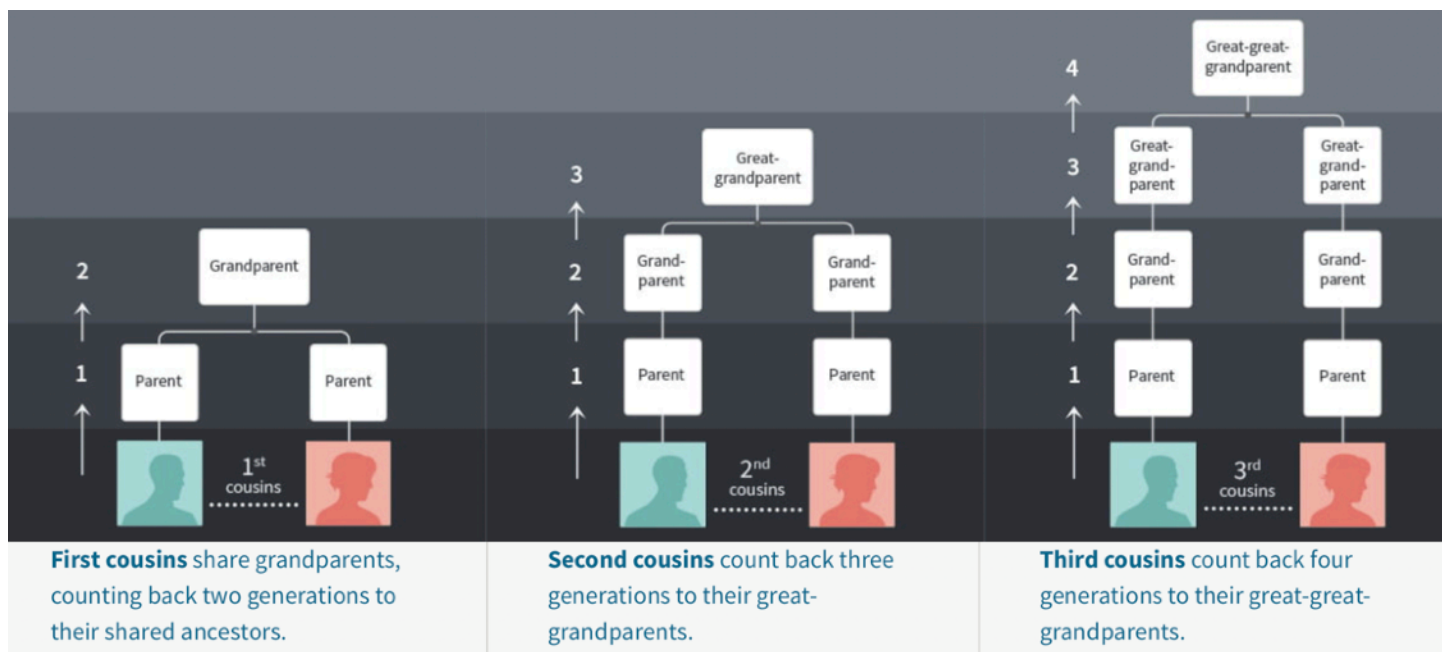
2

1

Grandparent

Parent

Parent

$1^{st}$ cousins

**First cousins** share grandparents, counting back two generations to their shared ancestors.

3

2

1

Great-grandparent

Grand-parent

Grand-parent

Parent

Parent

$2^{nd}$ cousins

**Second cousins** count back three generations to their great-grandparents.

4

3

2

1

Great-great-grandparent

Great-grand-parent

Great-grand-parent

Grand-parent

Grand-parent

Parent

Parent

$3^{rd}$ cousins

**Third cousins** count back four generations to their great-great-grandparents.